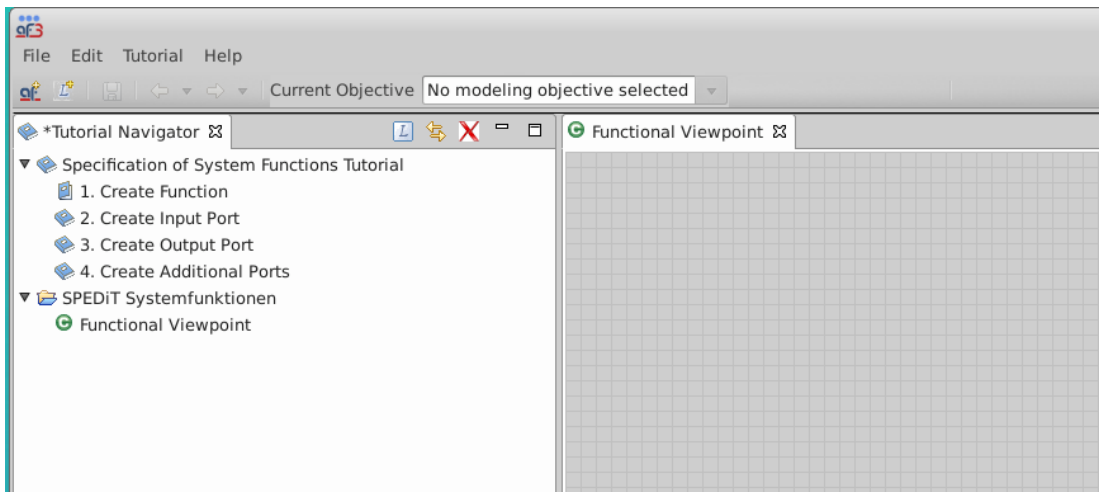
af3

File Edit Tutorial Help

Current Objective No modeling objective selected

*Tutorial Navigator

Specification of System Functions Tutorial
1. Create Function
2. Create Input Port
3. Create Output Port
4. Create Additional Ports
SPEDiT Systemfunktionen
Functional Viewpoint

Functional Viewpoint